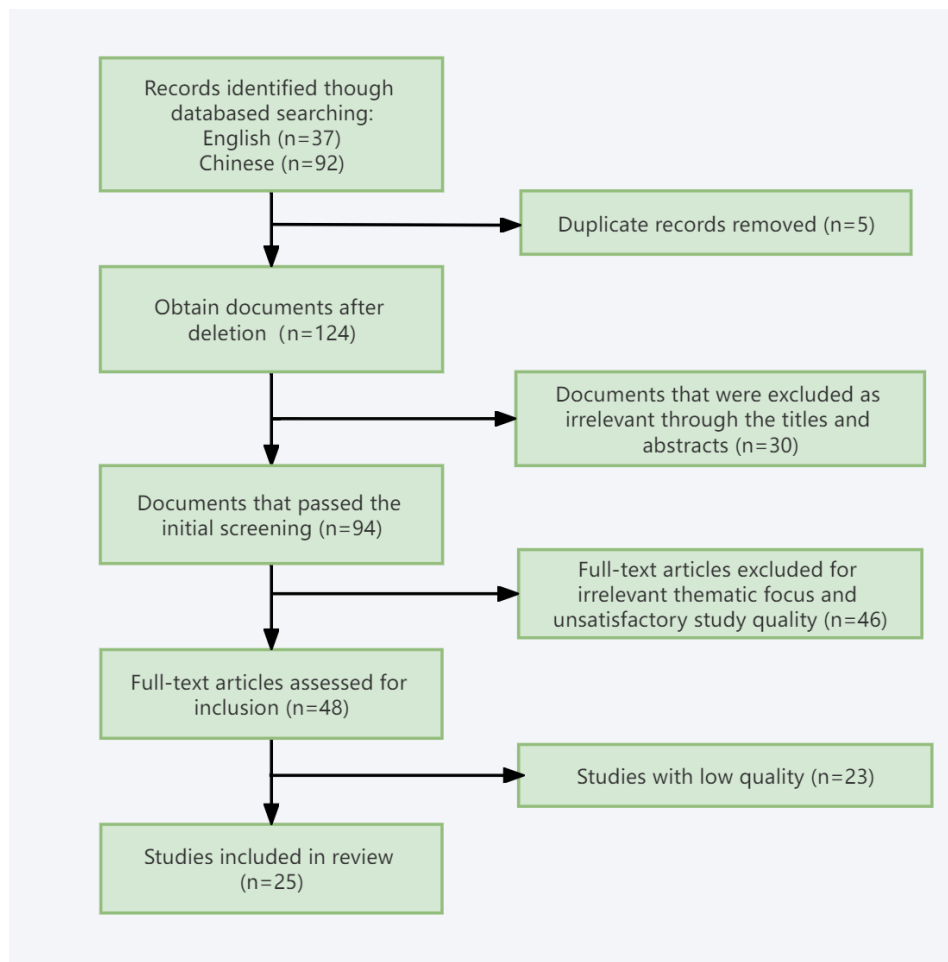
Records identified though databased searching:
English (n=37)
Chinese (n=92)

Duplicate records removed (n=5)

Obtain documents after deletion (n=124)

Documents that were excluded as irrelevant through the titles and abstracts (n=30)

Documents that passed the initial screening (n=94)

Full-text articles excluded for irrelevant thematic focus and unsatisfactory study quality (n=46)

Full-text articles assessed for inclusion (n=48)

Studies with low quality (n=23)

Studies included in review (n=25)